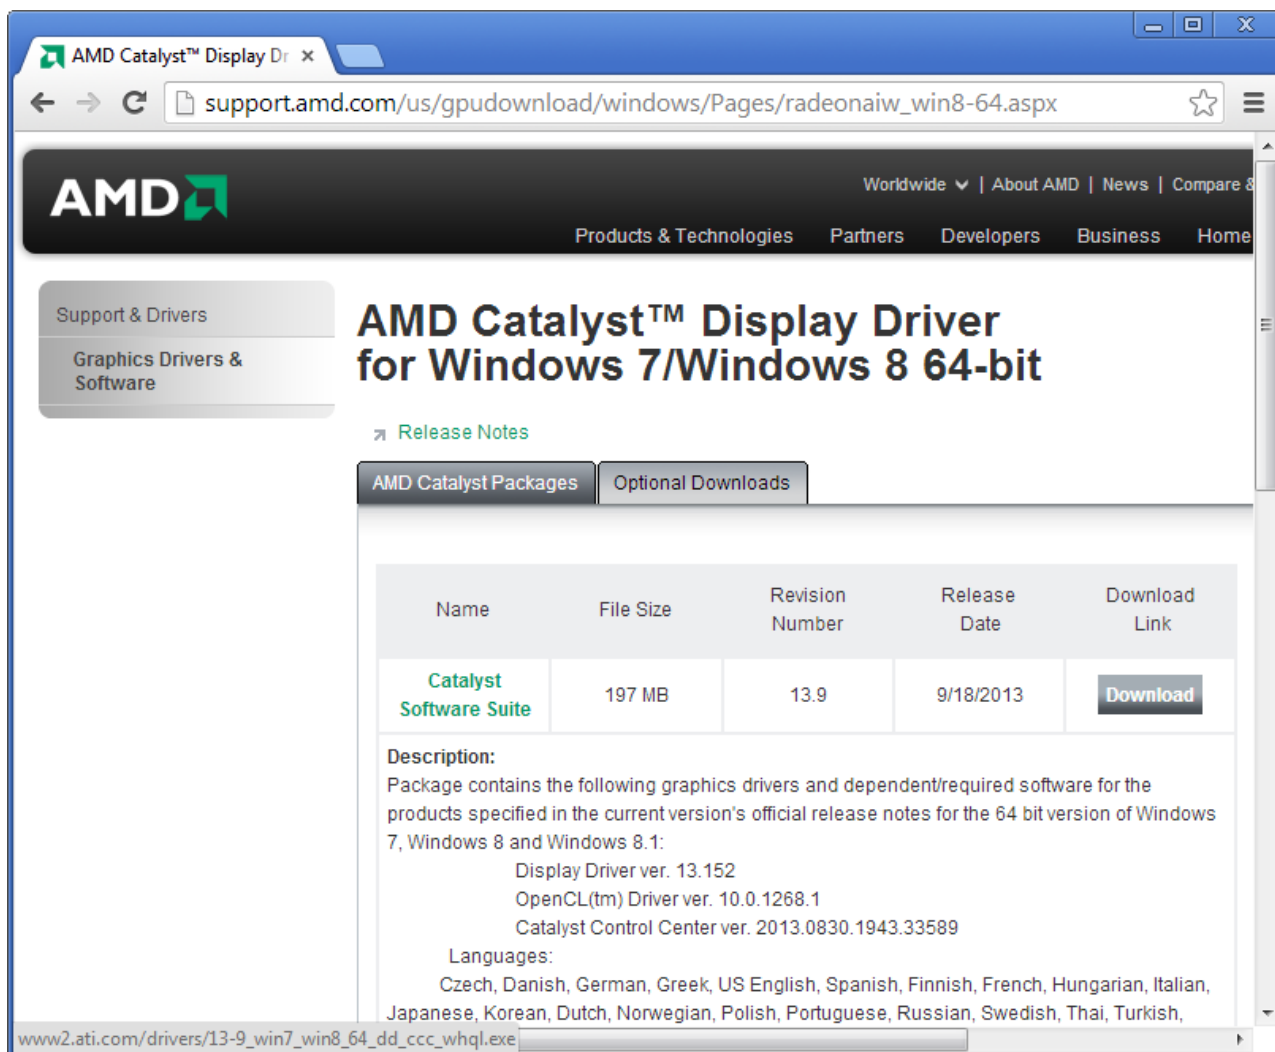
AMD Catalyst™ Display Dr ×

support.amd.com/us/gpudownload/windows/Pages/radeonaiw_win8-64.aspx

AMD

Worldwide | About AMD | News | Compare &

Products & Technologies Partners Developers Business Home

Support & Drivers

Graphics Drivers & Software

AMD Catalyst™ Display Driver for Windows 7/Windows 8 64-bit

Release Notes

AMD Catalyst Packages Optional Downloads

| Name | File Size | Revision Number | Release Date | Download Link |
|---|---|---|---|---|
| Catalyst Software Suite | 197 MB | 13.9 | 9/18/2013 | Download |

Description:
Package contains the following graphics drivers and dependent/required software for the products specified in the current version's official release notes for the 64 bit version of Windows 7, Windows 8 and Windows 8.1:

Display Driver ver. 13.152
OpenCL(tm) Driver ver. 10.0.1268.1
Catalyst Control Center ver. 2013.0830.1943.33589

Languages:
Czech, Danish, German, Greek, US English, Spanish, Finnish, French, Hungarian, Italian, Japanese, Korean, Dutch, Norwegian, Polish, Portuguese, Russian, Swedish, Thai, Turkish,

www2.ati.com/drivers/13-9_win7_win8_64_dd_ccc_whql.exe